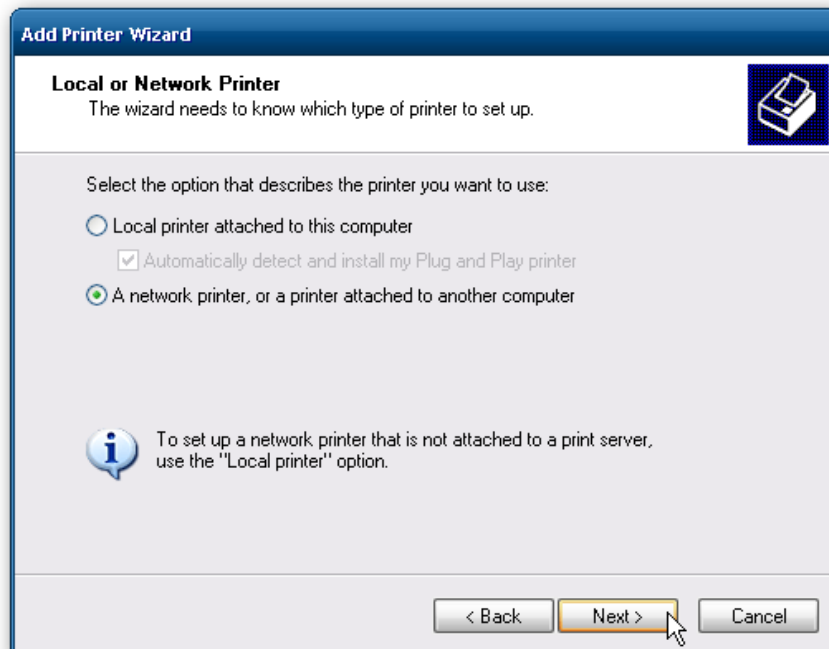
Add Printer Wizard

Local or Network Printer
The wizard needs to know which type of printer to set up.

Select the option that describes the printer you want to use:

Local printer attached to this computer

Automatically detect and install my Plug and Play printer

A network printer, or a printer attached to another computer

To set up a network printer that is not attached to a print server, use the "Local printer" option.

< Back
Next >
Cancel